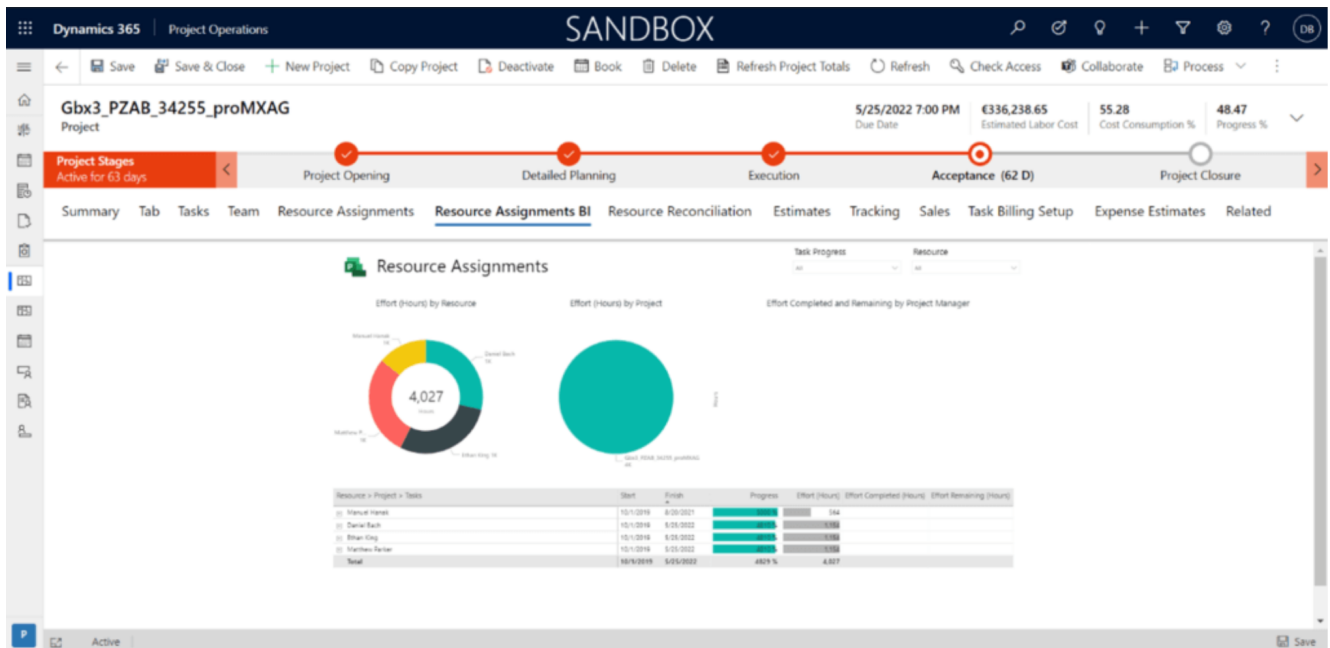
Dynamics 365 | Project Operations

SANDBOX

DB

Save
Save & Close
New Project
Copy Project
Deactivate
Book
Delete
Refresh Project Totals
Refresh
Check Access
Collaborate
Process

Gbx3_PZAB_34255_proMXAG
Project

5/25/2022 7:00 PM
Due Date

€336,238.65
Estimated Labor Cost

55.28
Cost Consumption %

48.47
Progress %

Project Stages
Active for 63 days

Project Opening
Detailed Planning
Execution
Acceptance (62 D)
Project Closure

Summary
Tab
Tasks
Team
Resource Assignments
Resource Assignments BI
Resource Reconciliation
Estimates
Tracking
Sales
Task Billing Setup
Expense Estimates
Related

Resource Assignments

Task Progress
All

Resource
All

Effort (Hours) by Resource

Effort (Hours) by Project

Effort Completed and Remaining by Project Manager

Manuel Hanek
Daniel Bach
Matthew P...
Ethan King
4,027
Hours

Gbx3_PZAB_34255_proMXAG

| Resource > Project > Tasks | Start | Finish | Progress | Effort (Hours) | Effort Completed (Hours) | Effort Remaining (Hours) |
|---|---|---|---|---|---|---|
| Manuel Hanek | 10/1/2019 | 8/20/2021 | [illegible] | 584 | | |
| Daniel Bach | 10/1/2019 | 5/25/2022 | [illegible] | 1,156 | | |
| Ethan King | 10/1/2019 | 5/25/2022 | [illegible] | 1,156 | | |
| Matthew Parker | 10/1/2019 | 5/25/2022 | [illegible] | 1,156 | | |
| Total | 10/1/2019 | 5/25/2022 | 4829 % | 4,027 | | |

Active

Save